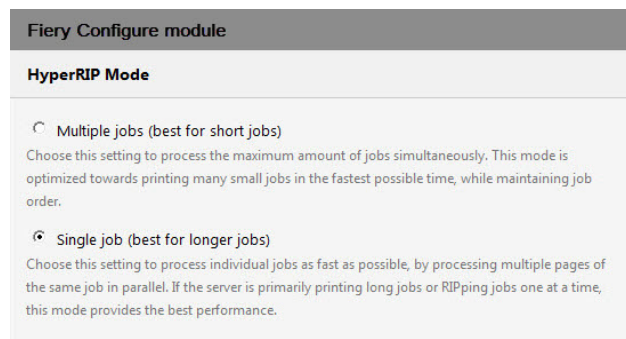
Fiery Configure module

HyperRIP Mode

Multiple jobs (best for short jobs)

Choose this setting to process the maximum amount of jobs simultaneously. This mode is optimized towards printing many small jobs in the fastest possible time, while maintaining job order.

Single job (best for longer jobs)

Choose this setting to process individual jobs as fast as possible, by processing multiple pages of the same job in parallel. If the server is primarily printing long jobs or RIPping jobs one at a time, this mode provides the best performance.